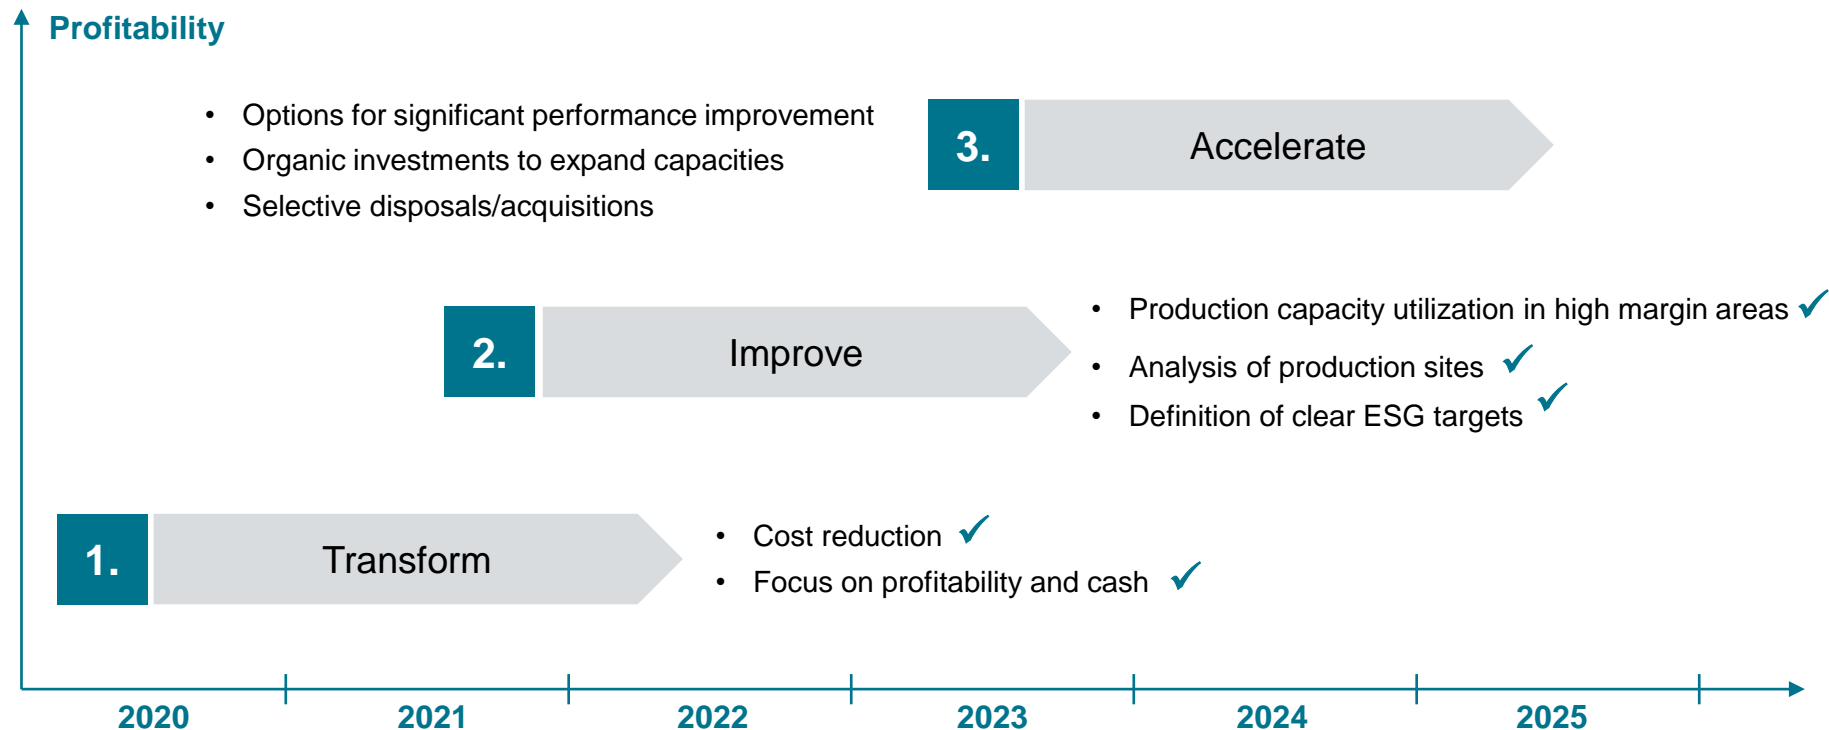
Profitability

- Options for significant performance improvement
- Organic investments to expand capacities
- Selective disposals/acquisitions

3. Accelerate

2. Improve

- Production capacity utilization in high margin areas ✓
- Analysis of production sites ✓
- Definition of clear ESG targets ✓

1. Transform

- Cost reduction ✓
- Focus on profitability and cash ✓

2020 2021 2022 2023 2024 2025